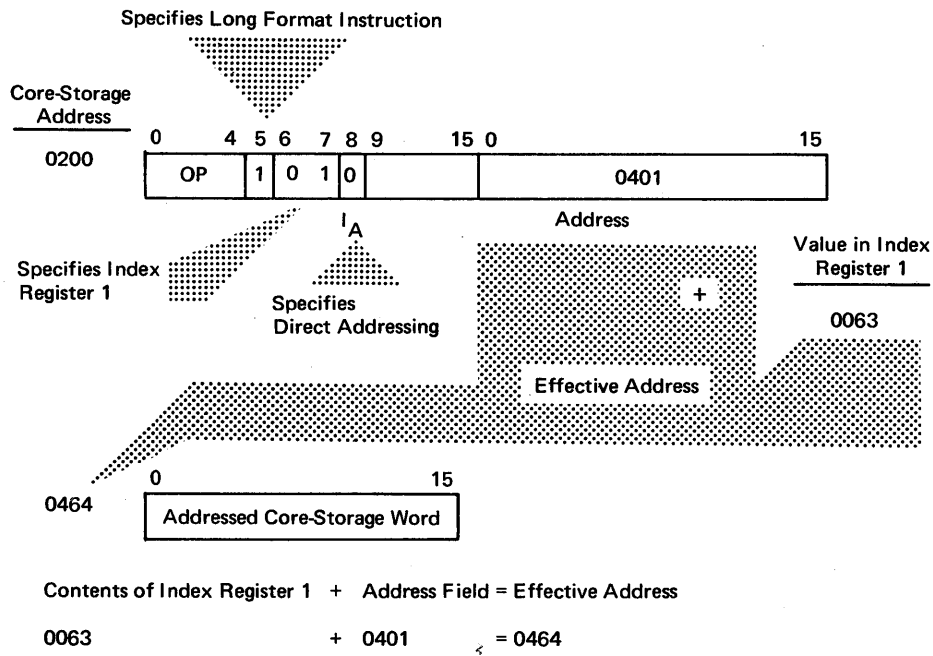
Specifies Long Format Instruction

Core-Storage Address

0 4 5 6 7 8 9 15 0 15

0200

| OP | 1 | 0 | 1 | 0 | | 0401 |
|---|---|---|---|---|---|---|

$I_A$

Address

Specifies Index Register 1

Specifies Direct Addressing

+

Value in Index Register 1

0063

Effective Address

0 15

0464

Addressed Core-Storage Word

Contents of Index Register 1 + Address Field = Effective Address

0063 + 0401 = 0464